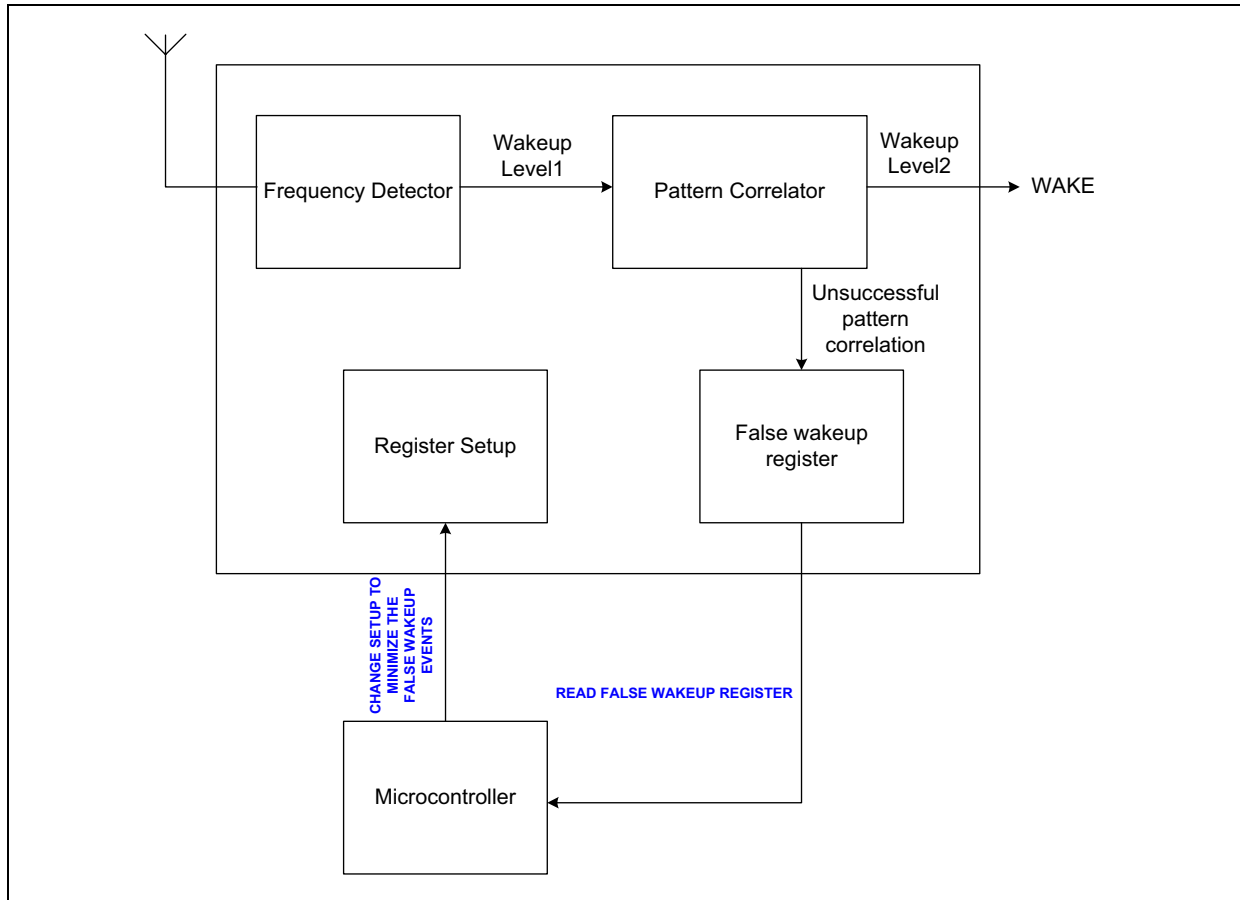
Wakeup Level1

Frequency Detector

Pattern Correlator

Wakeup Level2

WAKE

Unsuccessful pattern correlation

Register Setup

False wakeup register

CHANGE SETUP TO MINIMIZE THE FALSE WAKEUP EVENTS

READ FALSE WAKEUP REGISTER

Microcontroller